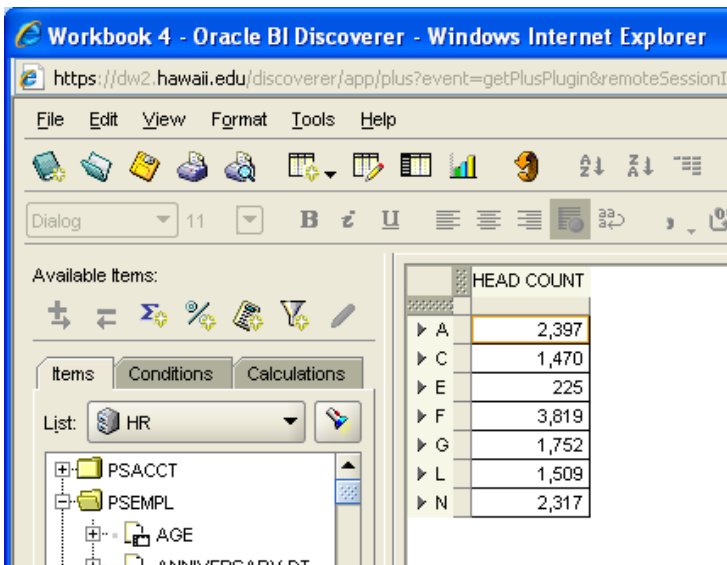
Workbook 4 - Oracle BI Discoverer - Windows Internet Explorer

https://dw2.hawaii.edu/discoverer/app/plus?event=getPlusPlugin&remoteSession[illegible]

File Edit View Format Tools Help

Dialog 11 B i U

Available Items:

Items Conditions Calculations

List: HR

PSACCT
PSEMPL
AGE
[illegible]

| | HEAD COUNT |
|---|---|
| A | 2,397 |
| C | 1,470 |
| E | 225 |
| F | 3,819 |
| G | 1,752 |
| L | 1,509 |
| N | 2,317 |